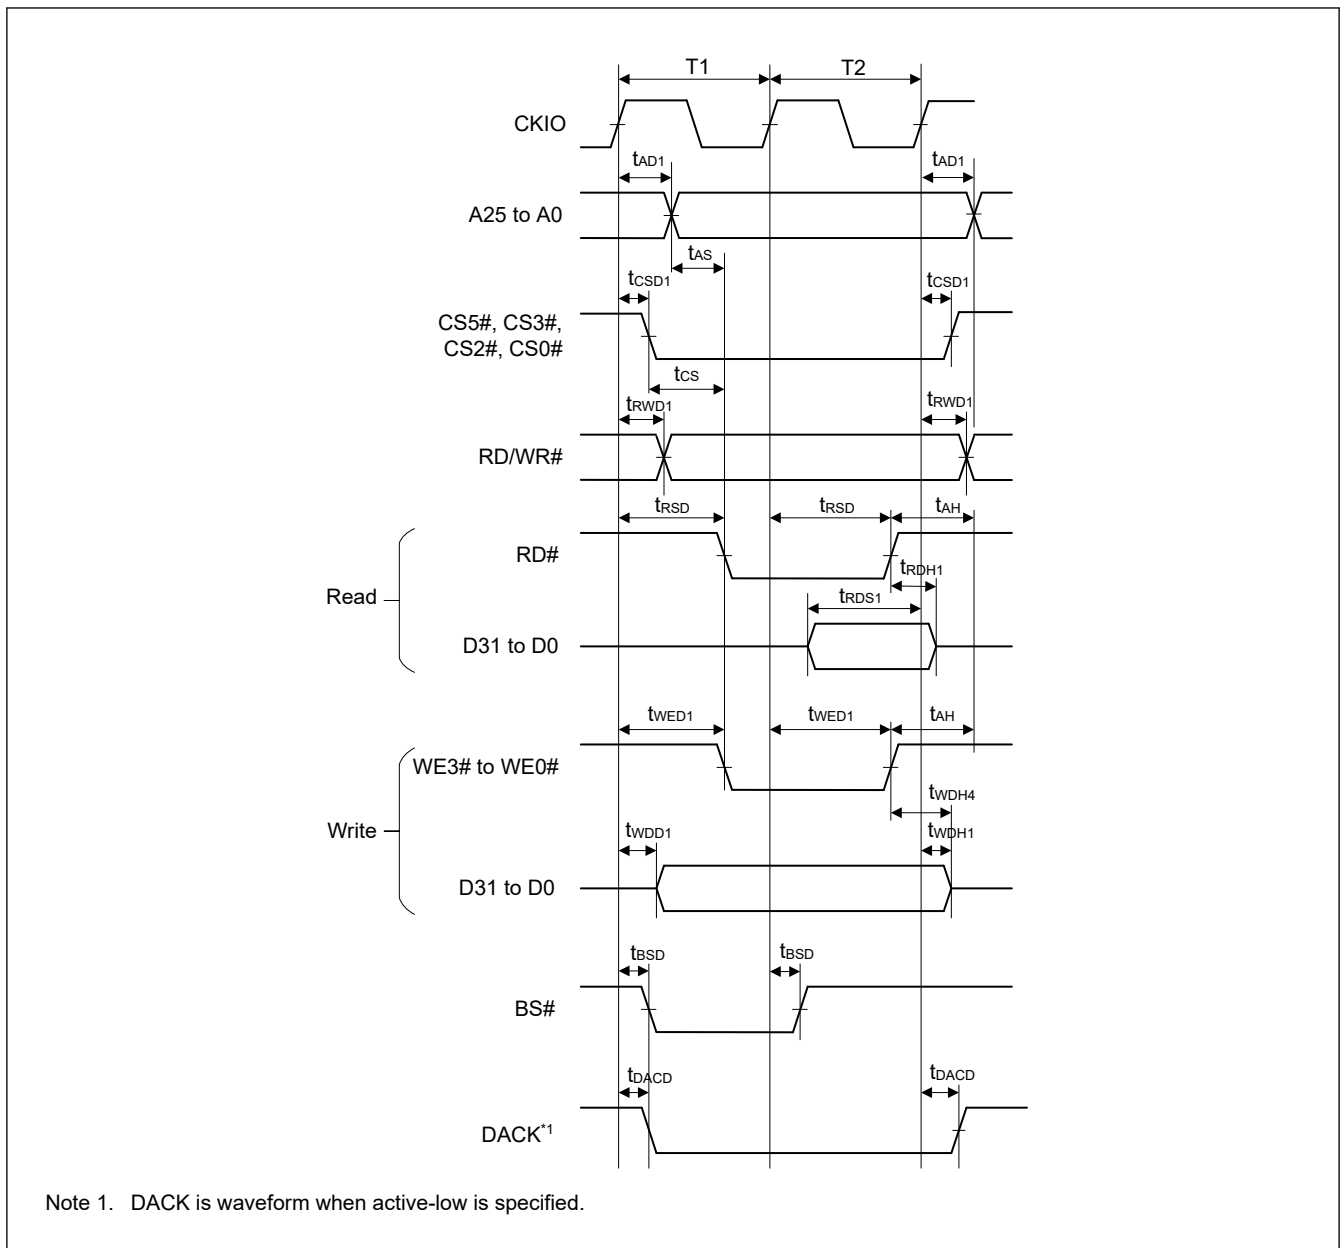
T1

T2

CKIO

$t_{AD1}$

$t_{AD1}$

A25 to A0

$t_{AS}$

$t_{CSD1}$

$t_{CSD1}$

CS5#, CS3#, CS2#, CS0#

$t_{CS}$

$t_{RWD1}$

$t_{RWD1}$

RD/WR#

$t_{RSD}$

$t_{RSD}$

$t_{AH}$

RD#

$t_{RDH1}$

Read

$t_{RDS1}$

D31 to D0

$t_{WED1}$

$t_{WED1}$

$t_{AH}$

WE3# to WE0#

$t_{WDH4}$

Write

$t_{WDD1}$

$t_{WDH1}$

D31 to D0

$t_{BSD}$

$t_{BSD}$

BS#

$t_{DACD}$

$t_{DACD}$

DACK$^{*1}$

Note 1. DACK is waveform when active-low is specified.